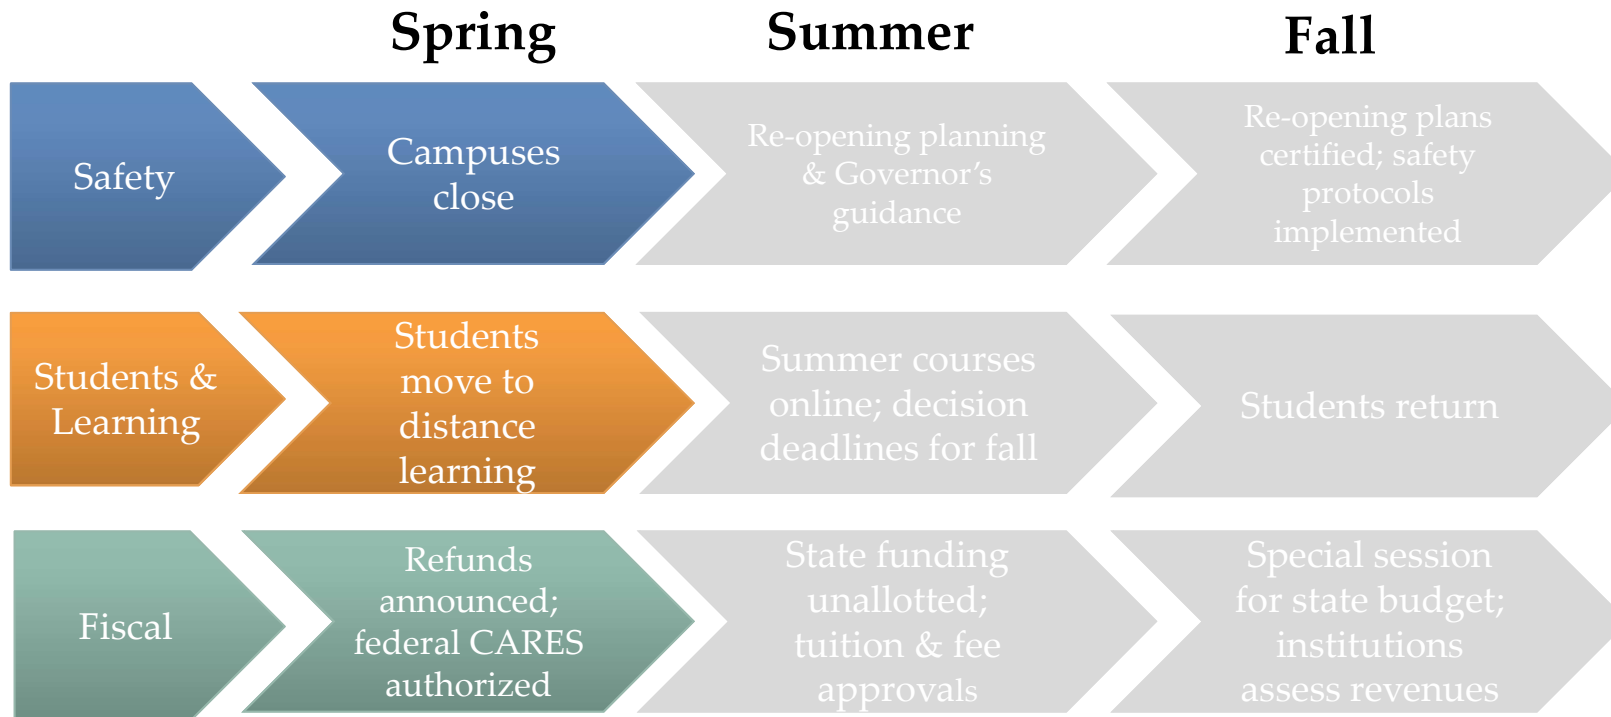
Spring

Summer

Fall

Safety

Campuses close

Re-opening planning & Governor's guidance

Re-opening plans certified; safety protocols implemented

Students & Learning

Students move to distance learning

Summer courses online; decision deadlines for fall

Students return

Fiscal

Refunds announced; federal CARES authorized

State funding unallotted; tuition & fee approvals

Special session for state budget; institutions assess revenues